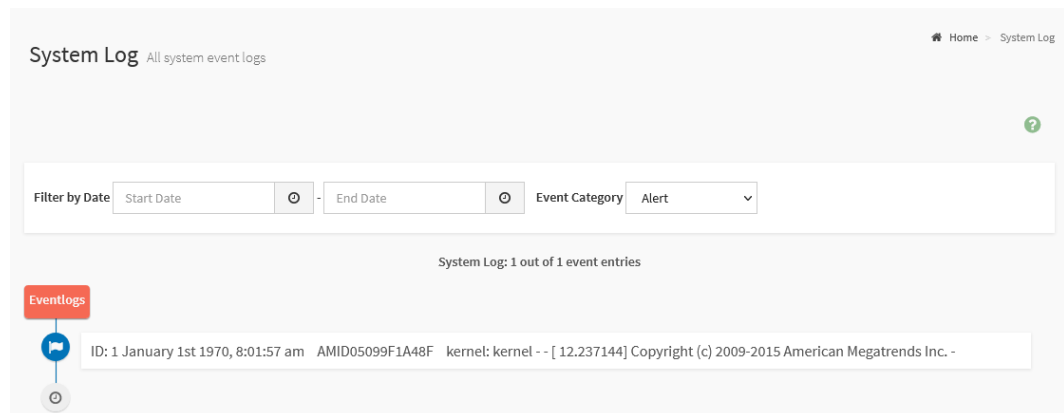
System Log All system event logs

Home > System Log

Filter by Date Start Date - End Date Event Category Alert

System Log: 1 out of 1 event entries

Eventlogs

ID: 1 January 1st 1970, 8:01:57 am AMID05099F1A48F kernel: kernel - - [ 12.237144] Copyright (c) 2009-2015 American Megatrends Inc. -